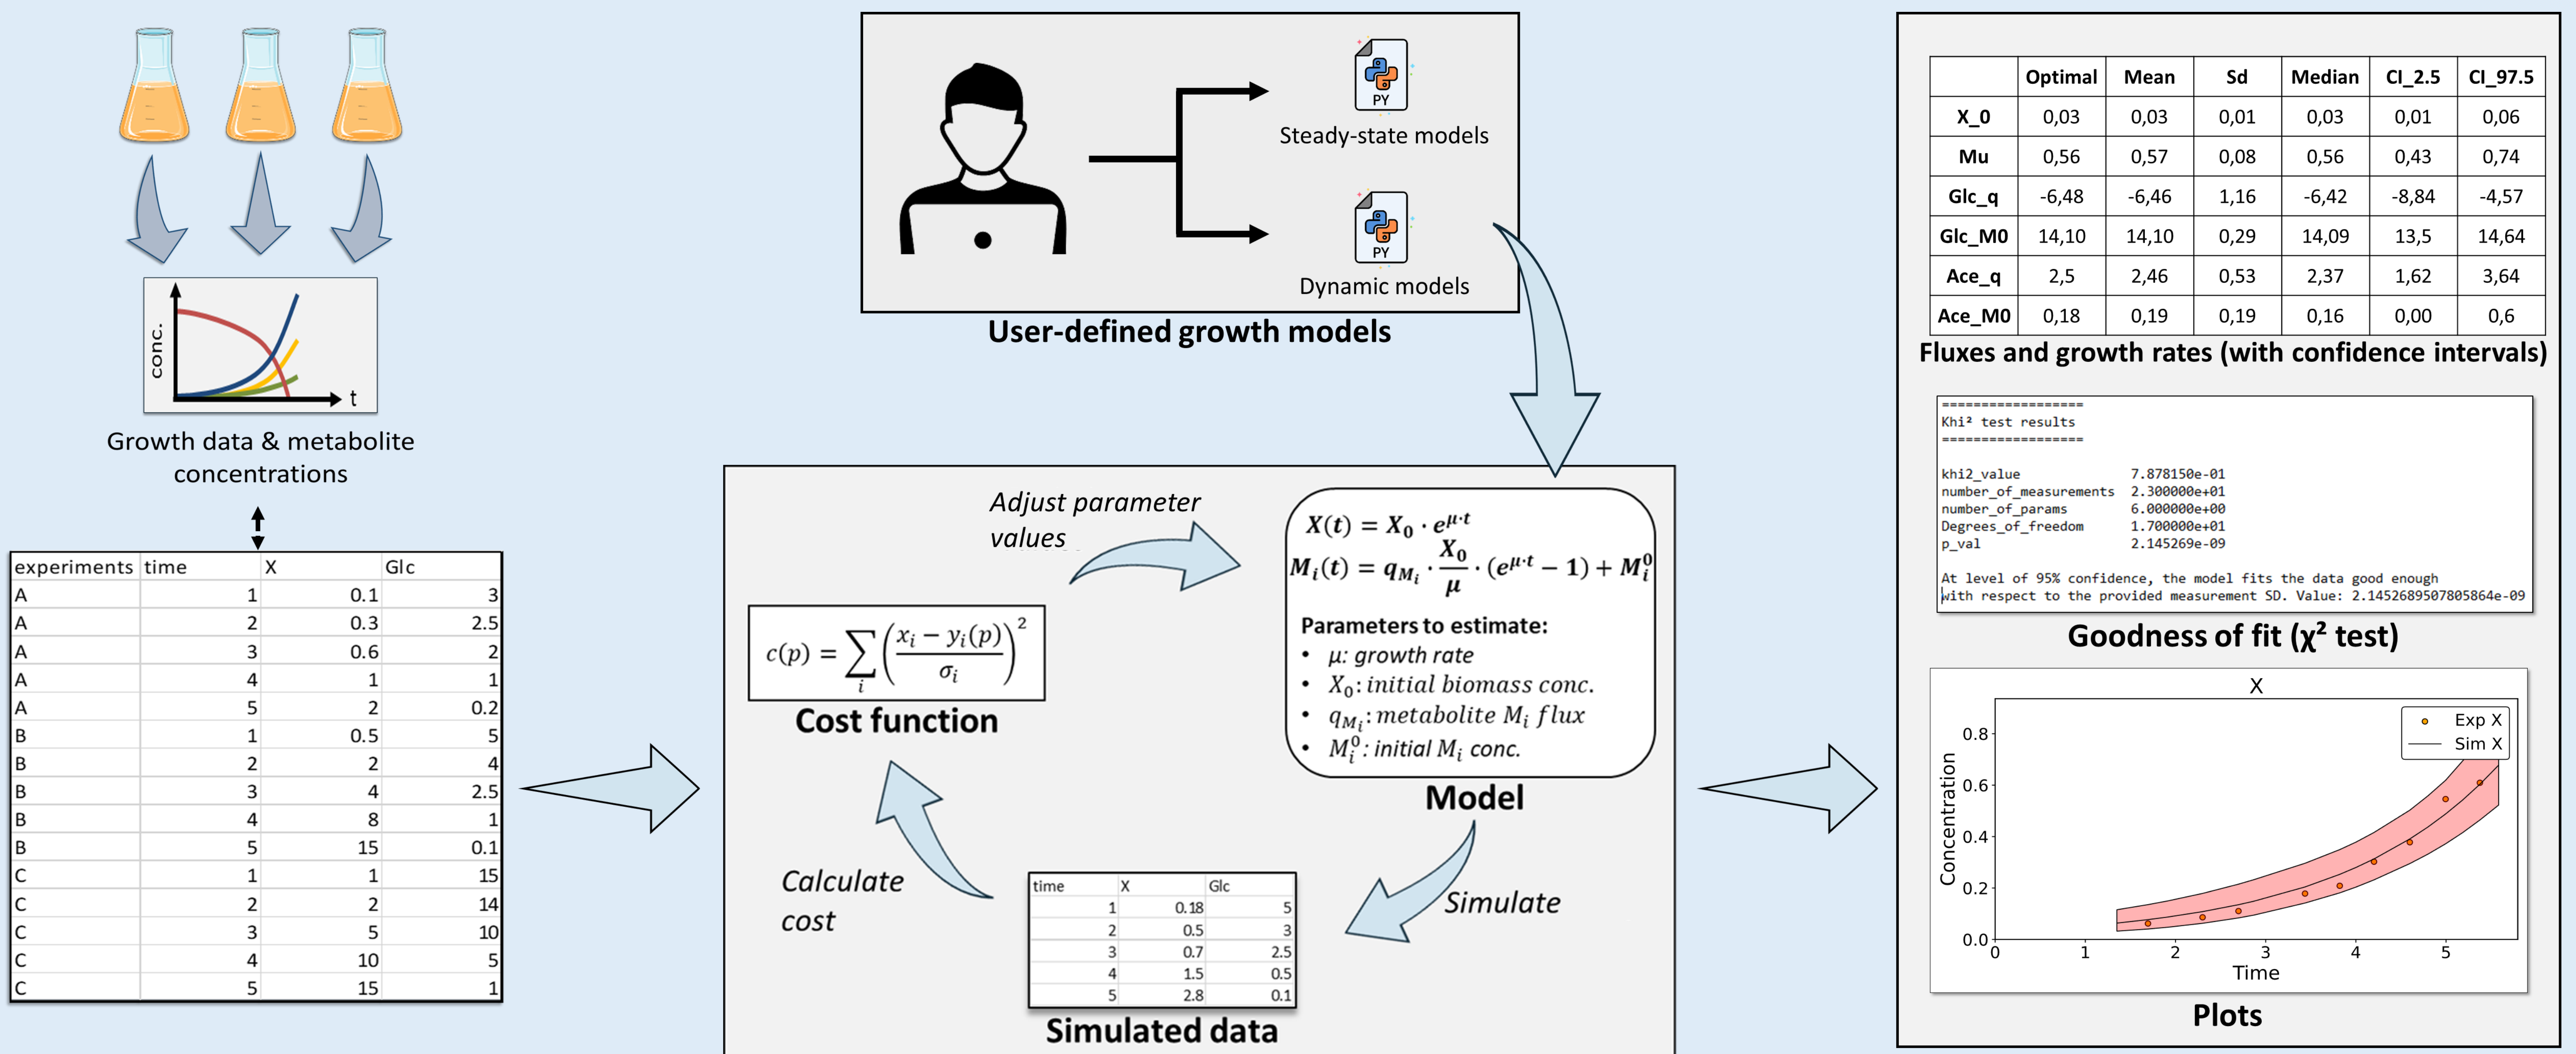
conc.

t

Growth data & metabolite concentrations

| experiments | time | X | Glc |
|---|---|---|---|
| A | 1 | 0.1 | 3 |
| A | 2 | 0.3 | 2.5 |
| A | 3 | 0.6 | 2 |
| A | 4 | 1 | 1 |
| A | 5 | 2 | 0.2 |
| B | 1 | 0.5 | 5 |
| B | 2 | 2 | 4 |
| B | 3 | 4 | 2.5 |
| B | 4 | 8 | 1 |
| B | 5 | 15 | 0.1 |
| C | 1 | 1 | 15 |
| C | 2 | 2 | 14 |
| C | 3 | 5 | 10 |
| C | 4 | 10 | 5 |
| C | 5 | 15 | 1 |

PY
Steady-state models

PY
Dynamic models

User-defined growth models

Adjust parameter values

$X(t) = X_0 \cdot e^{\mu \cdot t}$
$M_i(t) = q_{M_i} \cdot \frac{X_0}{\mu} \cdot (e^{\mu \cdot t} - 1) + M_i^0$

Parameters to estimate:
• $\mu$: growth rate
• $X_0$: initial biomass conc.
• $q_{M_i}$: metabolite $M_i$ flux
• $M_i^0$: initial $M_i$ conc.

Model

$c(p) = \sum_i \left(\frac{x_i - y_i(p)}{\sigma_i}\right)^2$

Cost function

Calculate cost

Simulate

| time | X | Glc |
|---|---|---|
| 1 | 0.18 | 5 |
| 2 | 0.5 | 3 |
| 3 | 0.7 | 2.5 |
| 4 | 1.5 | 0.5 |
| 5 | 2.8 | 0.1 |

Simulated data

| | Optimal | Mean | Sd | Median | CI_2.5 | CI_97.5 |
|---|---|---|---|---|---|---|
| X_0 | 0,03 | 0,03 | 0,01 | 0,03 | 0,01 | 0,06 |
| Mu | 0,56 | 0,57 | 0,08 | 0,56 | 0,43 | 0,74 |
| Glc_q | -6,48 | -6,46 | 1,16 | -6,42 | -8,84 | -4,57 |
| Glc_M0 | 14,10 | 14,10 | 0,29 | 14,09 | 13,5 | 14,64 |
| Ace_q | 2,5 | 2,46 | 0,53 | 2,37 | 1,62 | 3,64 |
| Ace_M0 | 0,18 | 0,19 | 0,19 | 0,16 | 0,00 | 0,6 |

Fluxes and growth rates (with confidence intervals)

=================
Khi² test results
=================

khi2_value 7.878150e-01
number_of_measurements 2.300000e+01
number_of_params 6.000000e+00
Degrees_of_freedom 1.700000e+01
p_val 2.145269e-09

At level of 95% confidence, the model fits the data good enough
with respect to the provided measurement SD. Value: 2.1452689507805864e-09

Goodness of fit ($\chi^2$ test)

X
Exp X
Sim X
Concentration
0.0 0.2 0.4 0.6 0.8
0 1 2 3 4 5
Time

Plots